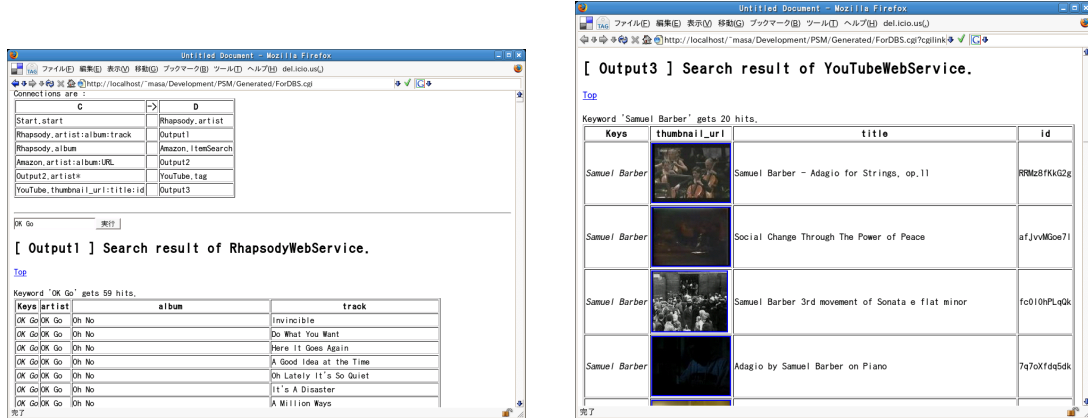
Untitled Document - Mozilla Firefox

ファイル(F) 編集(E) 表示(V) 移動(G) ブックマーク(B) ツール(T) ヘルプ(H) del.icio.us(_)

http://localhost/~masa/Development/PSM/Generated/ForDBS.cgi

Connections are :

| C | -> | D |
|---|---|---|
| Start.start | | Rhapsody.artist |
| Rhapsody.artist:album:track | | Output1 |
| Rhapsody.album | | Amazon.ItemSearch |
| Amazon.artist:album:URL | | Output2 |
| Output2.artist= | | YouTube.tag |
| YouTube.thumbnail_url:title:id | | Output3 |

OK Go 実行

[ Output1 ] Search result of RhapsodyWebService.

Top

Keyword 'OK Go' gets 59 hits.

| Keys | artist | album | track |
|---|---|---|---|
| OK Go | OK Go | Oh No | Invincible |
| OK Go | OK Go | Oh No | Do What You Want |
| OK Go | OK Go | Oh No | Here It Goes Again |
| OK Go | OK Go | Oh No | A Good Idea at the Time |
| OK Go | OK Go | Oh No | Oh Lately It's So Quiet |
| OK Go | OK Go | Oh No | It's A Disaster |
| OK Go | OK Go | Oh No | A Million Ways |

完了

Untitled Document - Mozilla Firefox

ファイル(F) 編集(E) 表示(V) 移動(G) ブックマーク(B) ツール(T) ヘルプ(H) del.icio.us(_)

http://localhost/~masa/Development/PSM/Generated/ForDBS.cgi?cgilink

[ Output3 ] Search result of YouTubeWebService.

Top

Keyword 'Samuel Barber' gets 20 hits.

| Keys | thumbnail_url | title | id |
|---|---|---|---|
| Samuel Barber | | Samuel Barber - Adagio for Strings, op.11 | RRMz8fKkG2g |
| Samuel Barber | | Social Change Through The Power of Peace | afJvvMGoe7I |
| Samuel Barber | | Samuel Barber 3rd movement of Sonata e flat minor | fcOl0hPLqQk |
| Samuel Barber | | Adagio by Samuel Barber on Piano | 7q7oXfdq5dk |

完了